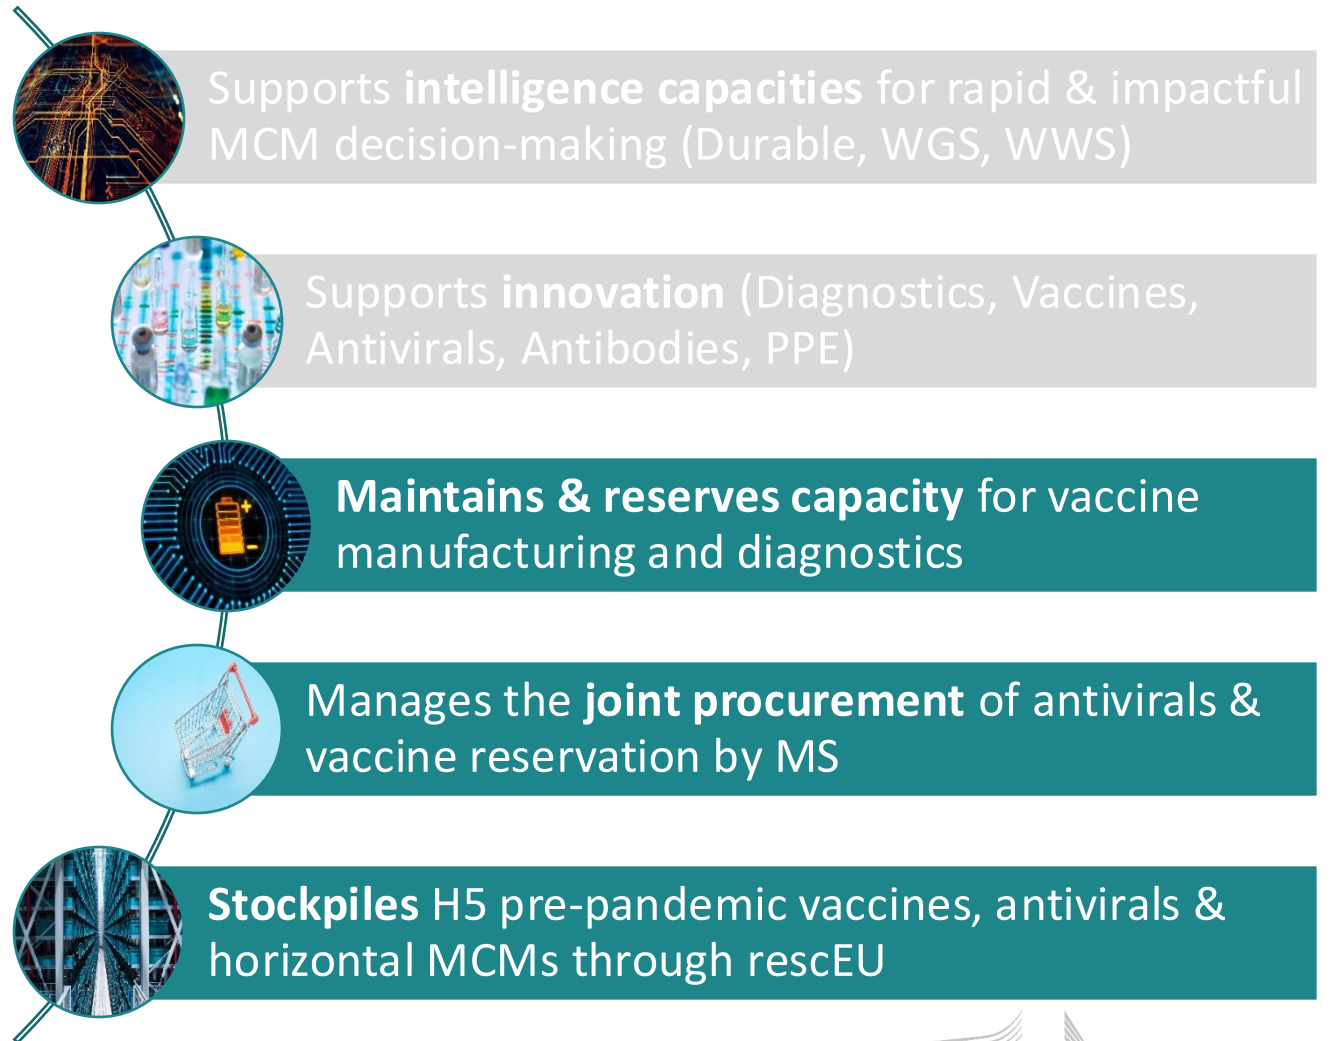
Supports **intelligence capacities** for rapid & impactful MCM decision-making (Durable, WGS, WWS)

Supports **innovation** (Diagnostics, Vaccines, Antivirals, Antibodies, PPE)

**Maintains & reserves capacity** for vaccine manufacturing and diagnostics

Manages the **joint procurement** of antivirals & vaccine reservation by MS

**Stockpiles** H5 pre-pandemic vaccines, antivirals & horizontal MCMs through rescEU